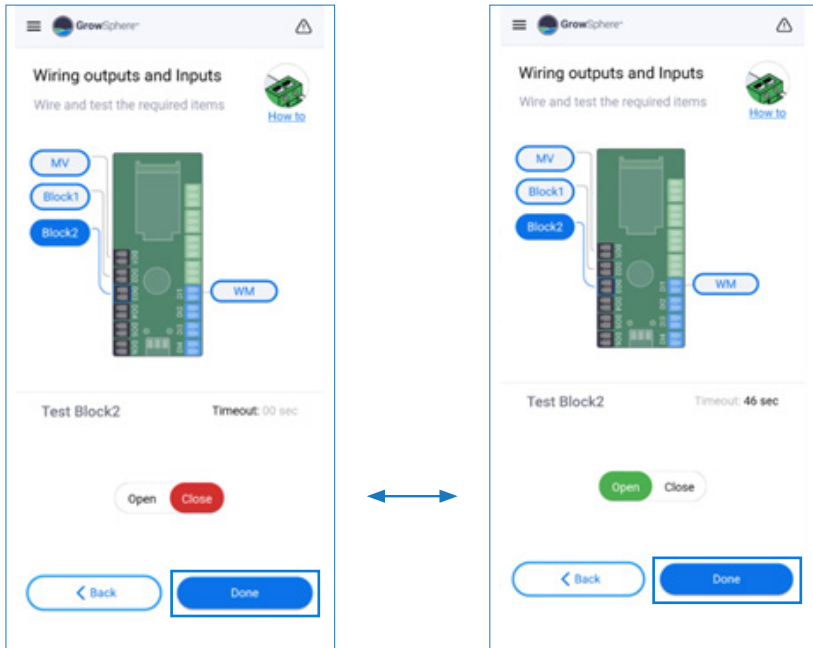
GrowSphere

Wiring outputs and Inputs

Wire and test the required items

How to

MV

Block1

Block2

WM

Test Block2

Timeout: 00 sec

Open

Close

Back

Done

GrowSphere

Wiring outputs and Inputs

Wire and test the required items

How to

MV

Block1

Block2

WM

Test Block2

Timeout: 46 sec

Open

Close

Back

Done